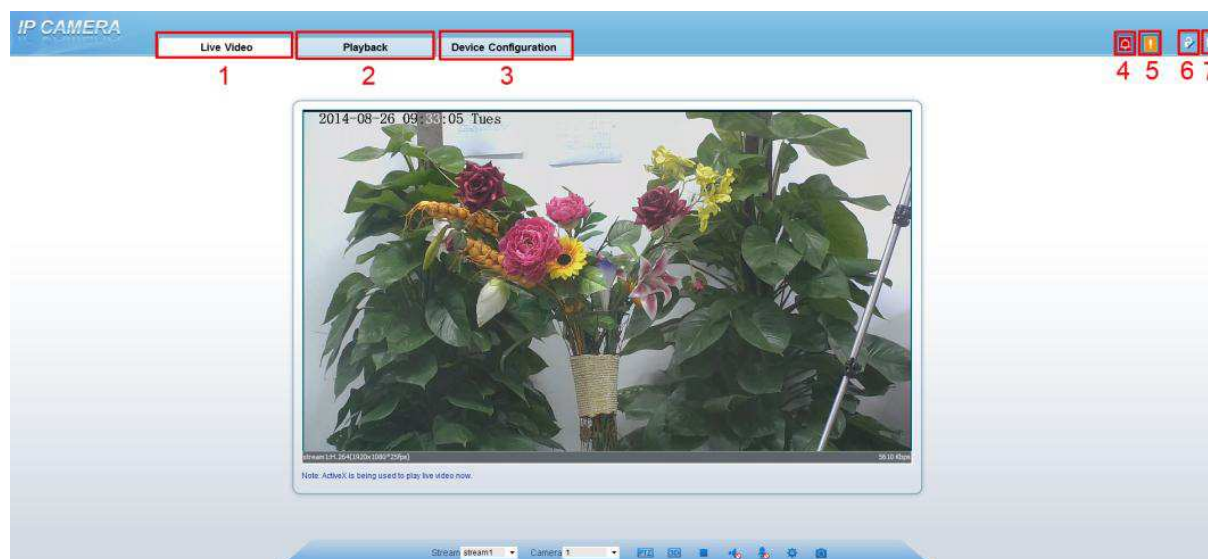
IP CAMERA

Live Video
1

Playback
2

Device Configuration
3

4 5 6 7

2014-08-26 09:33:05 Tues

stream1:H.264(1920x1080*25fps)

5610 Kbps

Note: ActiveX is being used to play live video now.

Stream stream1 Camera 1 PTZ